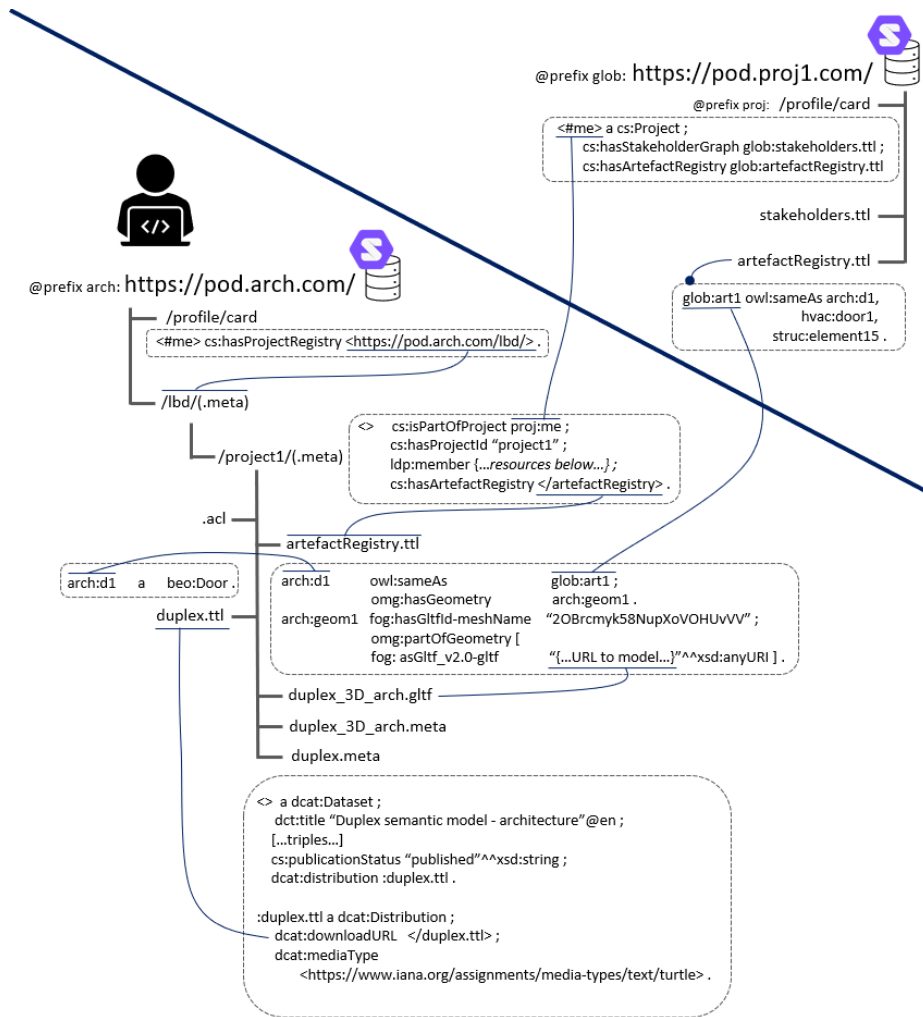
@prefix glob: https://pod.proj1.com/

@prefix proj: /profile/card

<#me> a cs:Project ;
cs:hasStakeholderGraph glob:stakeholders.ttl ;
cs:hasArtefactRegistry glob:artefactRegistry.ttl

stakeholders.ttl

artefactRegistry.ttl

glob:art1 owl:sameAs arch:d1,
hvac:door1,
struc:element15 .

@prefix arch: https://pod.arch.com/

/profile/card

<#me> cs:hasProjectRegistry <https://pod.arch.com/lbd/> .

/lbd/(.meta)

/project1/(.meta)

<> cs:isPartOfProject proj:me ;
cs:hasProjectId "project1" ;
ldp:member {...*resources below*...} ;
cs:hasArtefactRegistry </artefactRegistry> .

.acl

artefactRegistry.ttl

arch:d1 a beo:Door .

duplex.ttl

arch:d1 owl:sameAs glob:art1 ;
omg:hasGeometry arch:geom1 .
arch:geom1 fog:hasGltfId-meshName "2OBrcmyk58NupXoVOHUvVV" ;
omg:partOfGeometry [
fog: asGltf_v2.0-gltf "{...URL to model...}"^^xsd:anyURI ] .

duplex_3D_arch.gltf

duplex_3D_arch.meta

duplex.meta

<> a dcat:Dataset ;
dct:title "Duplex semantic model - architecture"@en ;
[...triples...]
cs:publicationStatus "published"^^xsd:string ;
dcat:distribution :duplex.ttl .

:duplex.ttl a dcat:Distribution ;
dcat:downloadURL </duplex.ttl> ;
dcat:mediaType
<https://www.iana.org/assignments/media-types/text/turtle> .